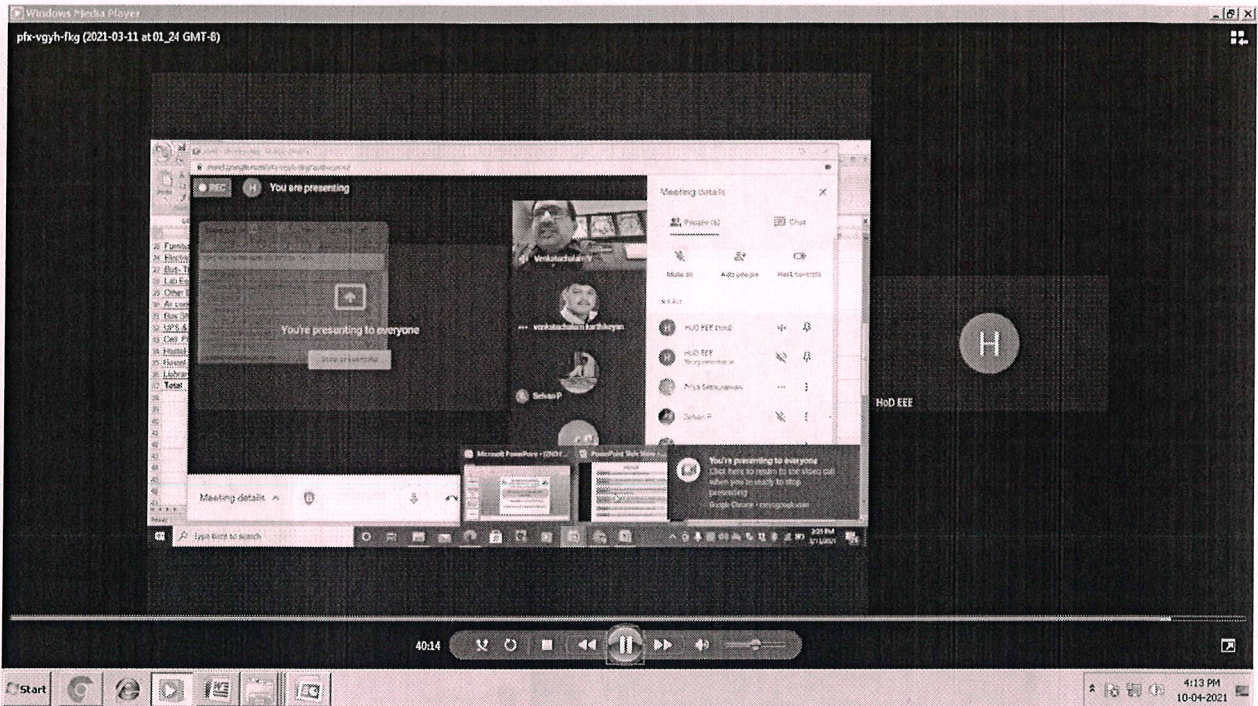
Windows Media Player

pfx-vgyh-fkg (2021-03-11 at 01_24 GMT-8)

REC

H

You are presenting

You're presenting to everyone

Stop presenting

Venkatachalam

venkatachalam karthikeyan

Selvan P

Meeting details

People (6)

Chat

Mute all

Add people

Host controls

HoD EEE (You)

HoD EEE

Priya Sethuraman

Selvan P

Meeting details

Microsoft PowerPoint

PowerPoint Slide Show

You're presenting to everyone

Click here to return to the video call when you're ready to stop presenting

Google Chrome

Type here to search

H

HoD EEE

40:14

Start

4:13 PM
10-04-2021